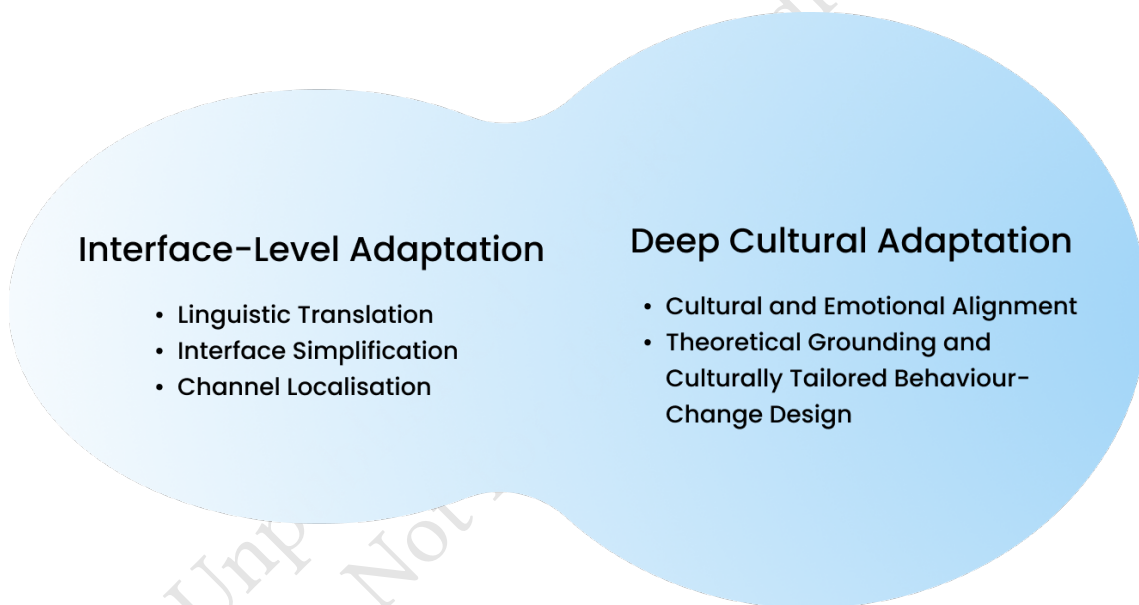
Interface-Level Adaptation

- Linguistic Translation
- Interface Simplification
- Channel Localisation

Deep Cultural Adaptation

- Cultural and Emotional Alignment
- Theoretical Grounding and Culturally Tailored Behaviour-Change Design

Unp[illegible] Not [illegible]